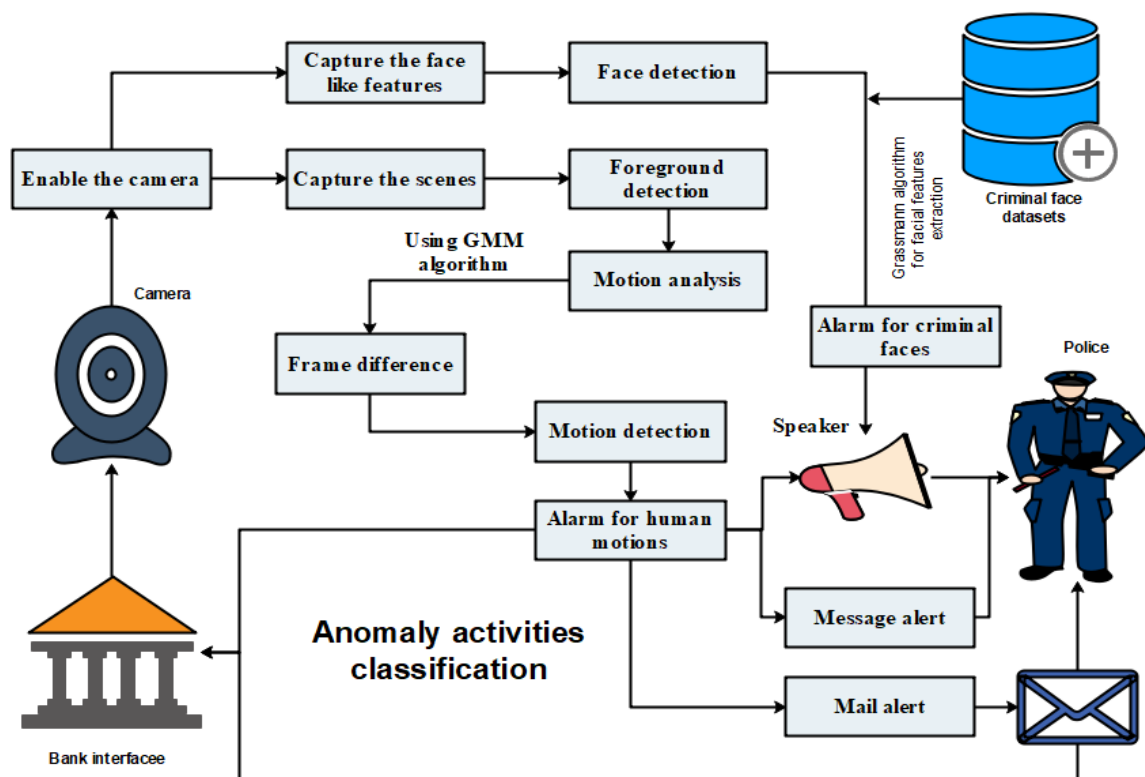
Capture the face like features

Face detection

Criminal face datasets

Grassmann algorithm for facial features extraction

Enable the camera

Capture the scenes

Foreground detection

Using GMM algorithm

Motion analysis

Camera

Frame difference

Alarm for criminal faces

Police

Speaker

Motion detection

Alarm for human motions

Message alert

Anomaly activities classification

Mail alert

Bank interfacee